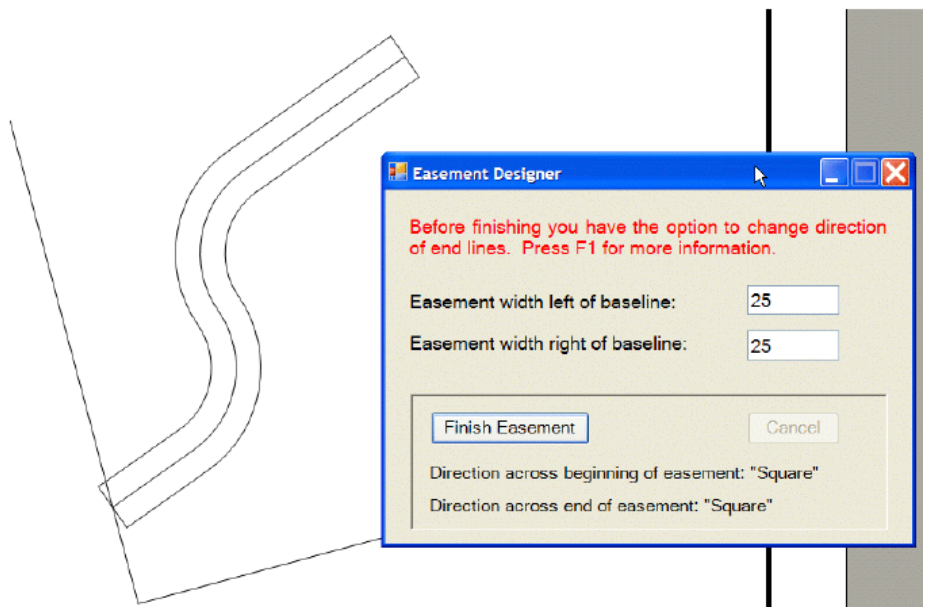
Easement Designer

Before finishing you have the option to change direction of end lines. Press F1 for more information.

Easement width left of baseline: 25

Easement width right of baseline: 25

Finish Easement

Cancel

Direction across beginning of easement: "Square"

Direction across end of easement: "Square"